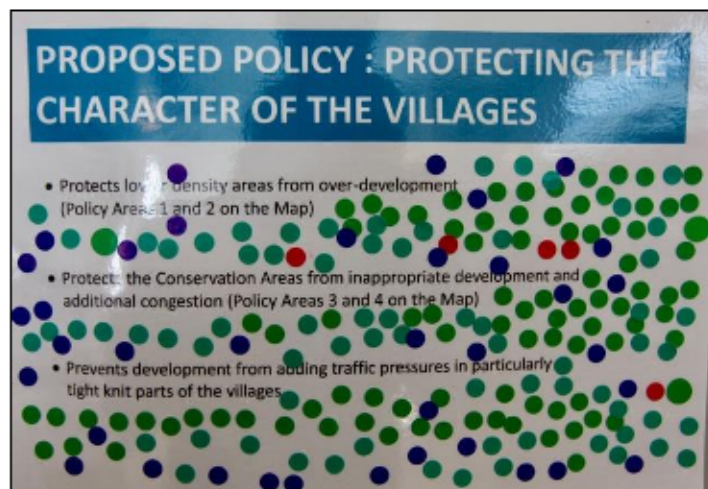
PROPOSED POLICY : PROTECTING THE CHARACTER OF THE VILLAGES

• Protects low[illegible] density areas from over-development (Policy Areas 1 and 2 on the Map)

• Protect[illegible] the Conservation Areas from inappropriate development and additional congestion (Policy Areas 3 and 4 on the Map)

• Prevents development from adding traffic pressures in particularly tight knit parts of the villages